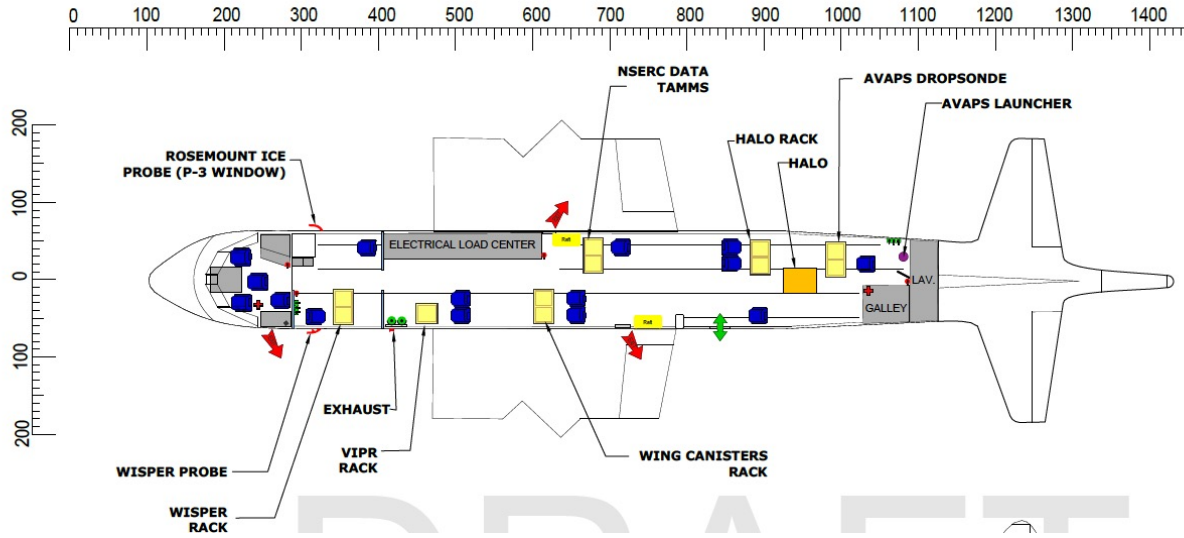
0 100 200 300 400 500 600 700 800 900 1000 1100 1200 1300 1400

200
100
0
100
200

NSERC DATA TAMMS

AVAPS DROPSONDE

AVAPS LAUNCHER

HALO RACK

HALO

ROSEMOUNT ICE PROBE (P-3 WINDOW)

ELECTRICAL LOAD CENTER

Raft

LAV.

GALLEY

Raft

EXHAUST

VIPR RACK

WING CANISTERS RACK

WISPER PROBE

WISPER RACK

DRAFT